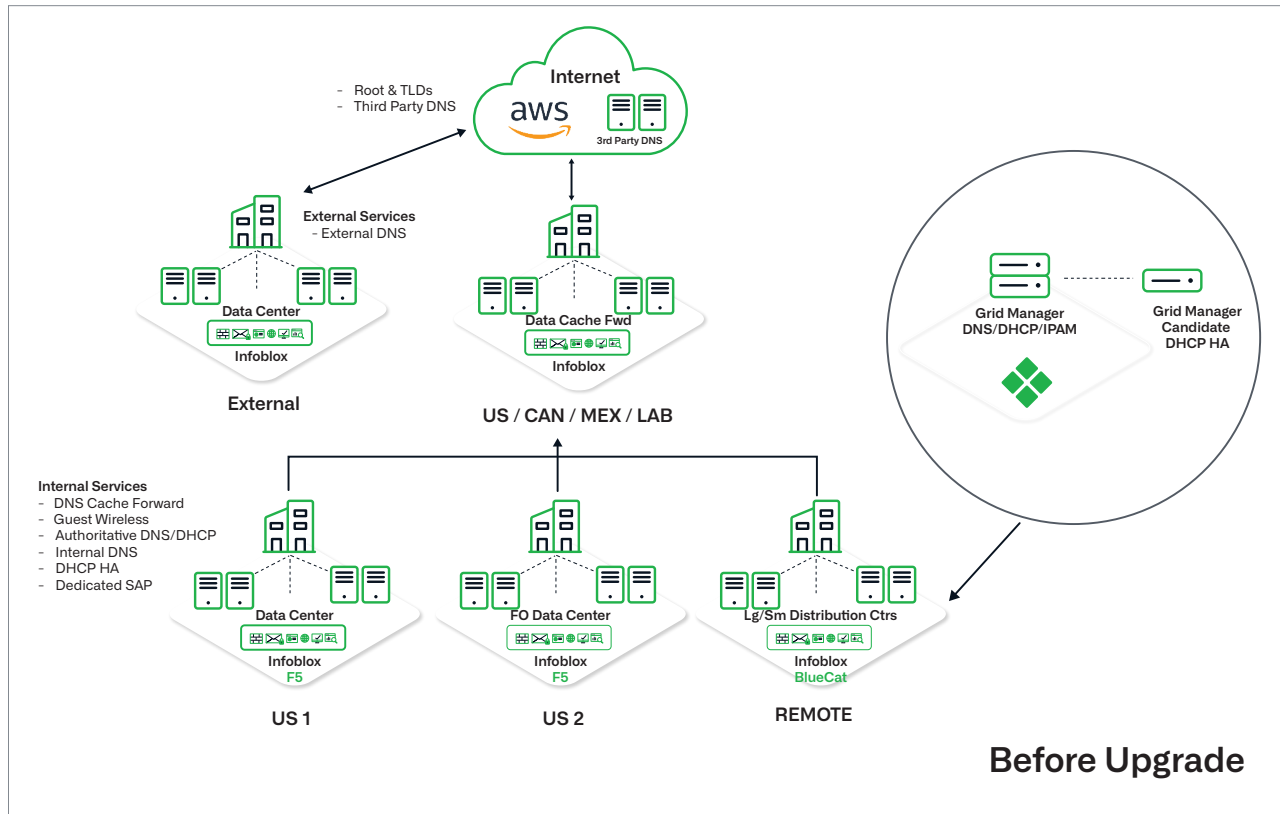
- Root & TLDs
- Third Party DNS

Internet
aws
3rd Party DNS

External Services
- External DNS

Data Center
Infoblox

External

Data Cache Fwd
Infoblox

US / CAN / MEX / LAB

Grid Manager
DNS/DHCP/IPAM

Grid Manager
Candidate
DHCP HA

Internal Services
- DNS Cache Forward
- Guest Wireless
- Authoritative DNS/DHCP
- Internal DNS
- DHCP HA
- Dedicated SAP

Data Center
Infoblox
F5

US 1

FO Data Center
Infoblox
F5

US 2

Lg/Sm Distribution Ctrs
Infoblox
BlueCat

REMOTE

Before Upgrade